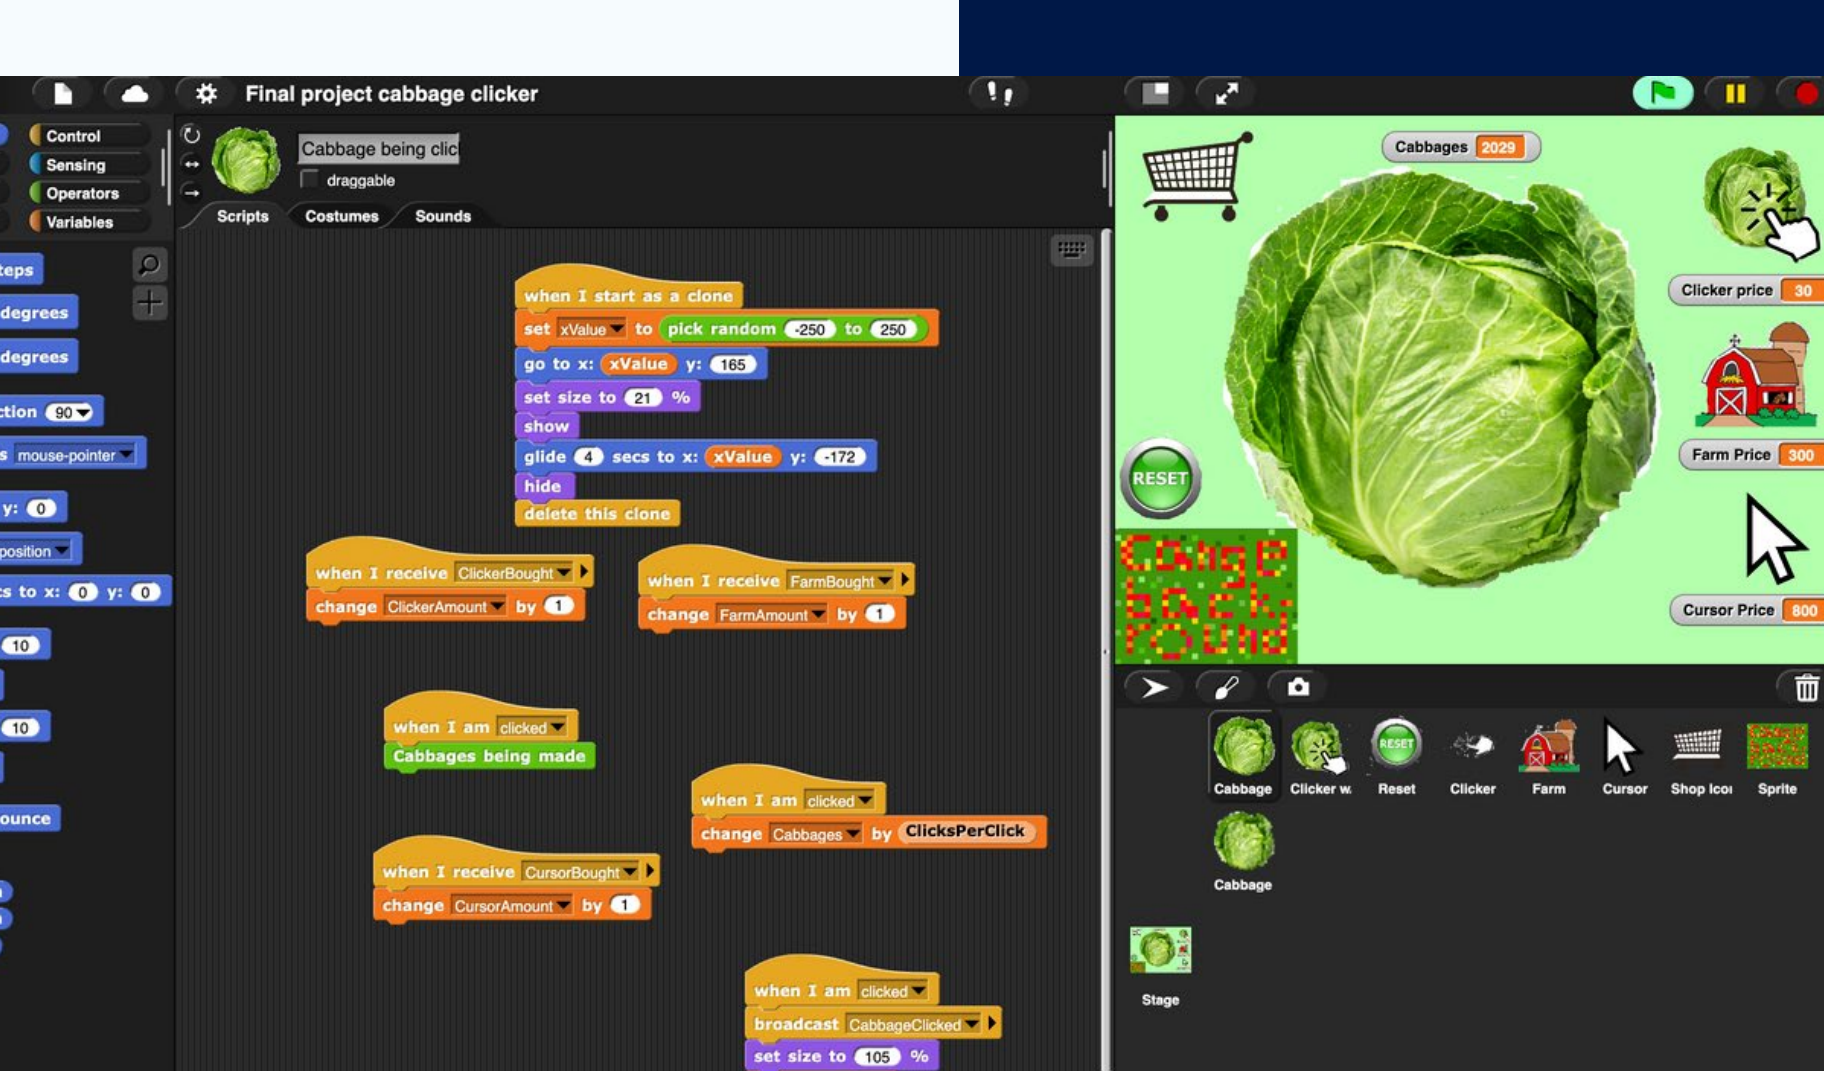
Final project cabbage clicker

Control
Sensing
Operators
Variables

teps
degrees
degrees
ction 90
s mouse-pointer
y: 0
position
s to x: 0 y: 0
10
10
ounce

Cabbage being clic
draggable

Scripts
Costumes
Sounds

when I start as a clone
set xValue to pick random -250 to 250
go to x: xValue y: 165
set size to 21 %
show
glide 4 secs to x: xValue y: -172
hide
delete this clone

when I receive ClickerBought
change ClickerAmount by 1

when I receive FarmBought
change FarmAmount by 1

when I am clicked
Cabbages being made

when I am clicked
change Cabbages by ClicksPerClick

when I receive CursorBought
change CursorAmount by 1

when I am clicked
broadcast CabbageClicked
set size to 105 %

Cabbages 2029
Clicker price 30
Farm Price 300
Cursor Price 800
RESET
Change back round

Cabbage
Clicker w.
Reset
Clicker
Farm
Cursor
Shop Icoi
Sprite
Cabbage
Stage